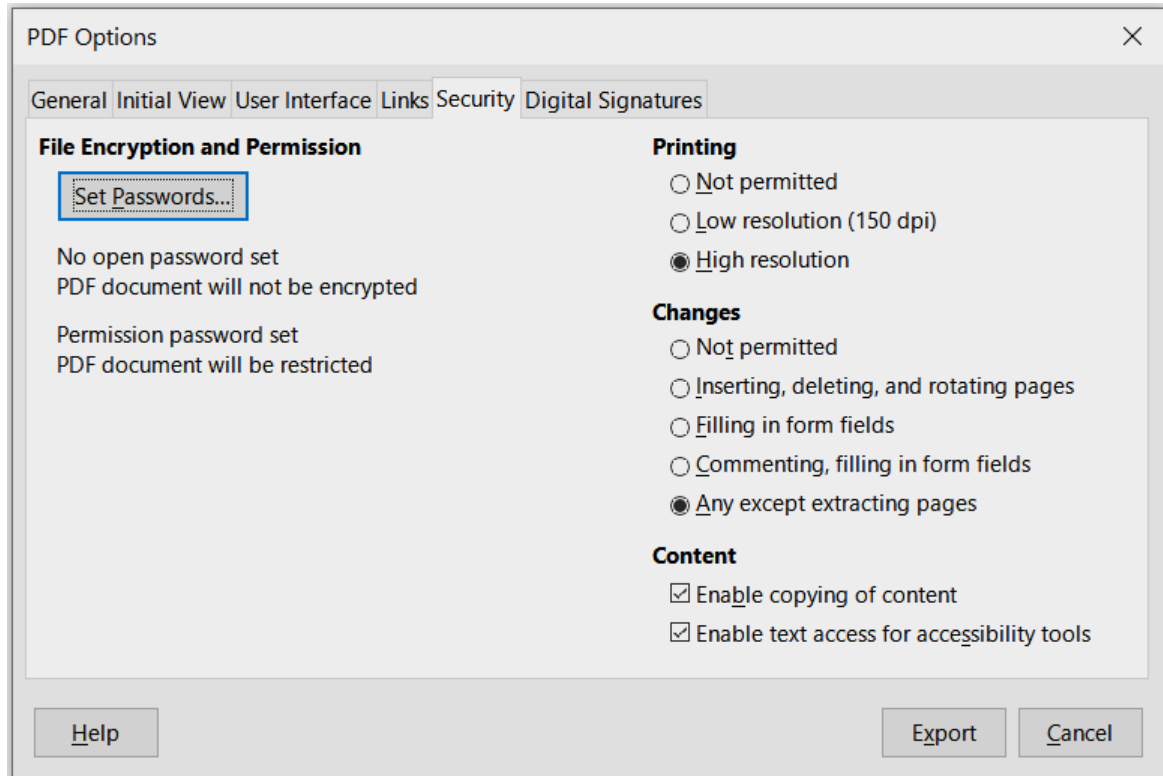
PDF Options

General | Initial View | User Interface | Links | Security | Digital Signatures

File Encryption and Permission

Set Passwords...

No open password set
PDF document will not be encrypted

Permission password set
PDF document will be restricted

Printing
○ Not permitted
○ Low resolution (150 dpi)
◉ High resolution

Changes
○ Not permitted
○ Inserting, deleting, and rotating pages
○ Filling in form fields
○ Commenting, filling in form fields
◉ Any except extracting pages

Content
☑ Enable copying of content
☑ Enable text access for accessibility tools

Help

Export

Cancel